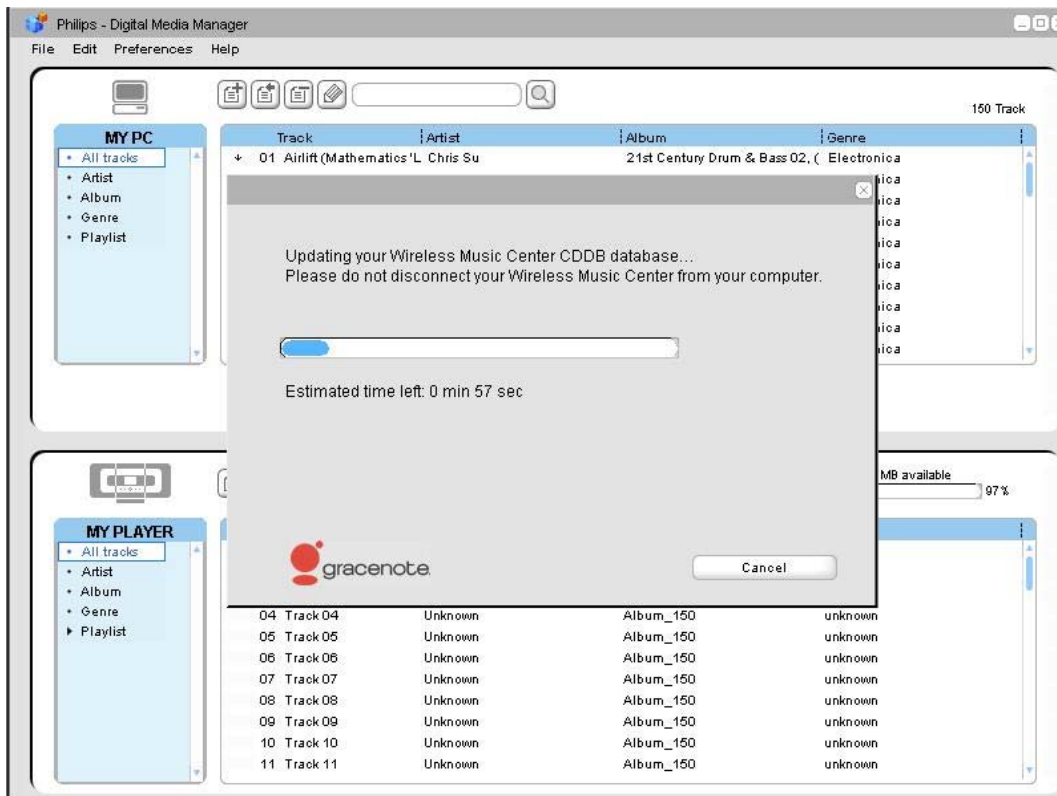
Philips - Digital Media Manager

File Edit Preferences Help

150 Track

MY PC
• All tracks
• Artist
• Album
• Genre
• Playlist

| Track | Artist | Album | Genre |
|---|---|---|---|
| 01 Airlift (Mathematics 'L | Chris Su | 21st Century Drum & Bass 02, ( | Electronica |
| | | | ica |
| | | | ica |
| | | | ica |
| | | | ica |
| | | | ica |
| | | | ica |
| | | | ica |
| | | | ica |
| | | | ica |

Updating your Wireless Music Center CDDB database...
Please do not disconnect your Wireless Music Center from your computer.

Estimated time left: 0 min 57 sec

gracenote

Cancel

MB available
97%

MY PLAYER
• All tracks
• Artist
• Album
• Genre
▸ Playlist

| Track | Artist | Album | Genre |
|---|---|---|---|
| 04 Track 04 | Unknown | Album_150 | unknown |
| 05 Track 05 | Unknown | Album_150 | unknown |
| 06 Track 06 | Unknown | Album_150 | unknown |
| 07 Track 07 | Unknown | Album_150 | unknown |
| 08 Track 08 | Unknown | Album_150 | unknown |
| 09 Track 09 | Unknown | Album_150 | unknown |
| 10 Track 10 | Unknown | Album_150 | unknown |
| 11 Track 11 | Unknown | Album_150 | unknown |